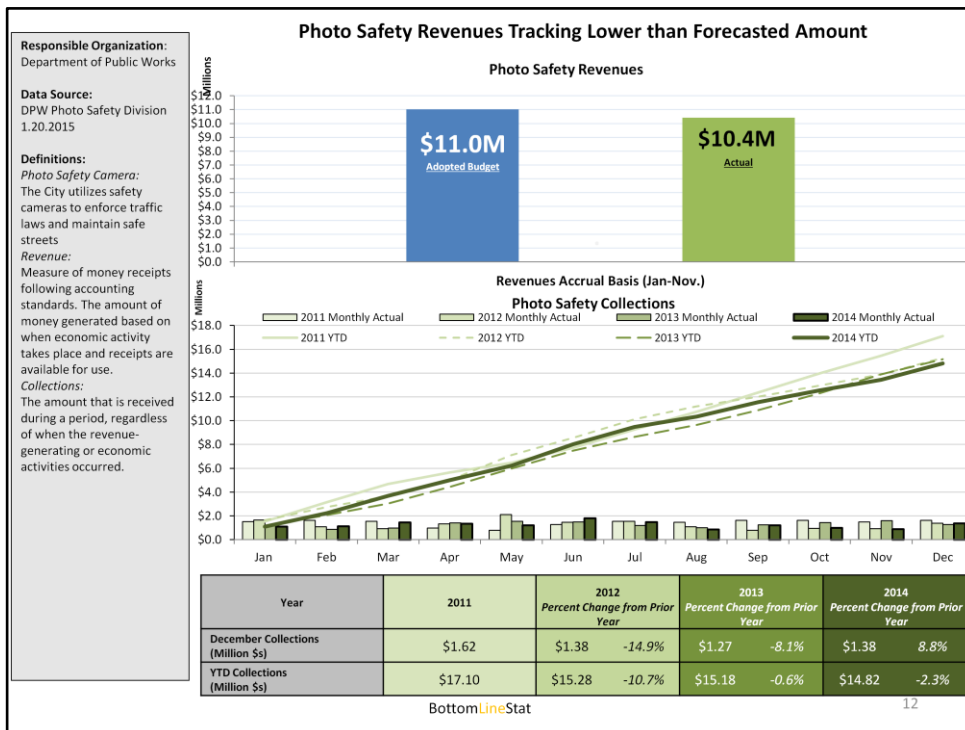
Photo Safety Revenues Tracking Lower than Forecasted Amount

Responsible Organization: Department of Public Works

Data Source: DPW Photo Safety Division 1.20.2015

Definitions:
Photo Safety Camera: The City utilizes safety cameras to enforce traffic laws and maintain safe streets
Revenue: Measure of money receipts following accounting standards. The amount of money generated based on when economic activity takes place and receipts are available for use.
Collections: The amount that is received during a period, regardless of when the revenue-generating or economic activities occurred.

Photo Safety Revenues

Millions

$12.0
$11.0
$10.0
$9.0
$8.0
$7.0
$6.0
$5.0
$4.0
$3.0
$2.0
$1.0
$0.0

$11.0M
Adopted Budget

$10.4M
Actual

Revenues Accrual Basis (Jan-Nov.)

Photo Safety Collections

Millions

2011 Monthly Actual
2012 Monthly Actual
2013 Monthly Actual
2014 Monthly Actual
2011 YTD
2012 YTD
2013 YTD
2014 YTD

$18.0
$16.0
$14.0
$12.0
$10.0
$8.0
$6.0
$4.0
$2.0
$0.0

Jan Feb Mar Apr May Jun Jul Aug Sep Oct Nov Dec

| Year | 2011 | 2012 Percent Change from Prior Year | | 2013 Percent Change from Prior Year | | 2014 Percent Change from Prior Year | |
|---|---|---|---|---|---|---|---|
| December Collections (Million $s) | $1.62 | $1.38 | -14.9% | $1.27 | -8.1% | $1.38 | 8.8% |
| YTD Collections (Million $s) | $17.10 | $15.28 | -10.7% | $15.18 | -0.6% | $14.82 | -2.3% |

BottomLineStat

12